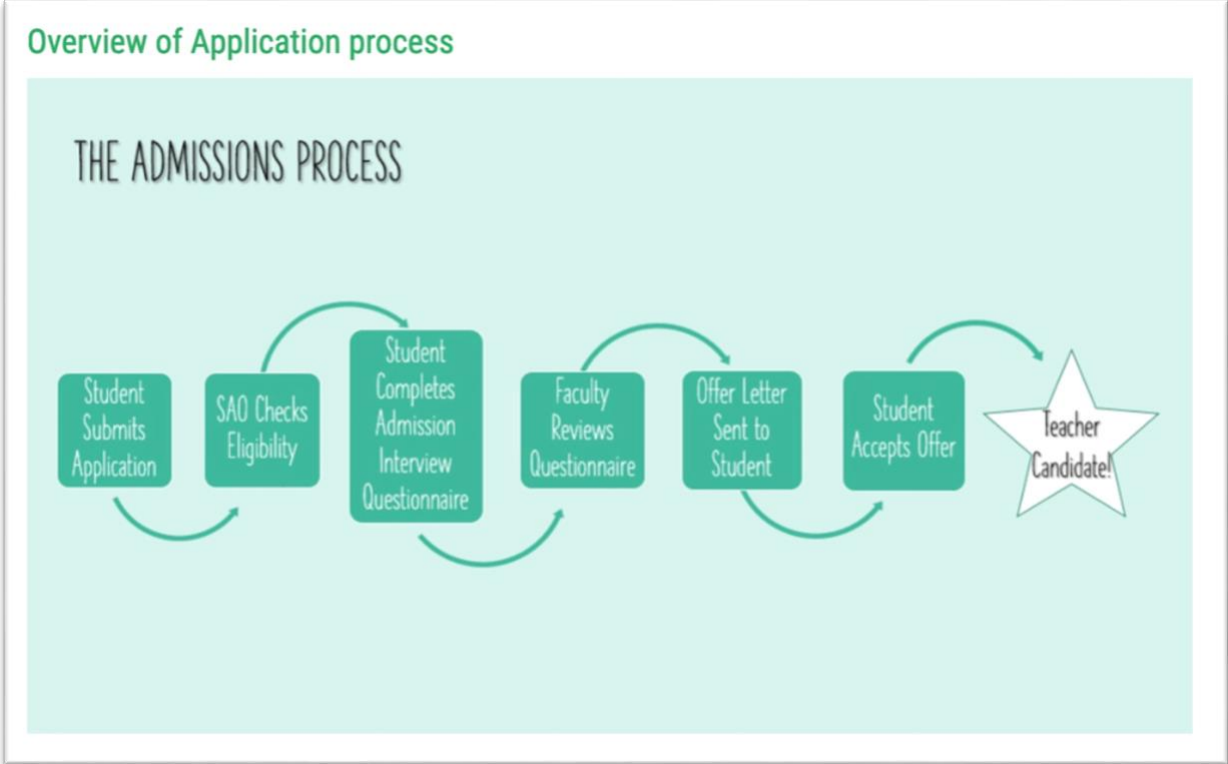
Overview of Application process

THE ADMISSIONS PROCESS

Student Submits Application

SAO Checks Eligibility

Student Completes Admission Interview Questionnaire

Faculty Reviews Questionnaire

Offer Letter Sent to Student

Student Accepts Offer

Teacher Candidate!